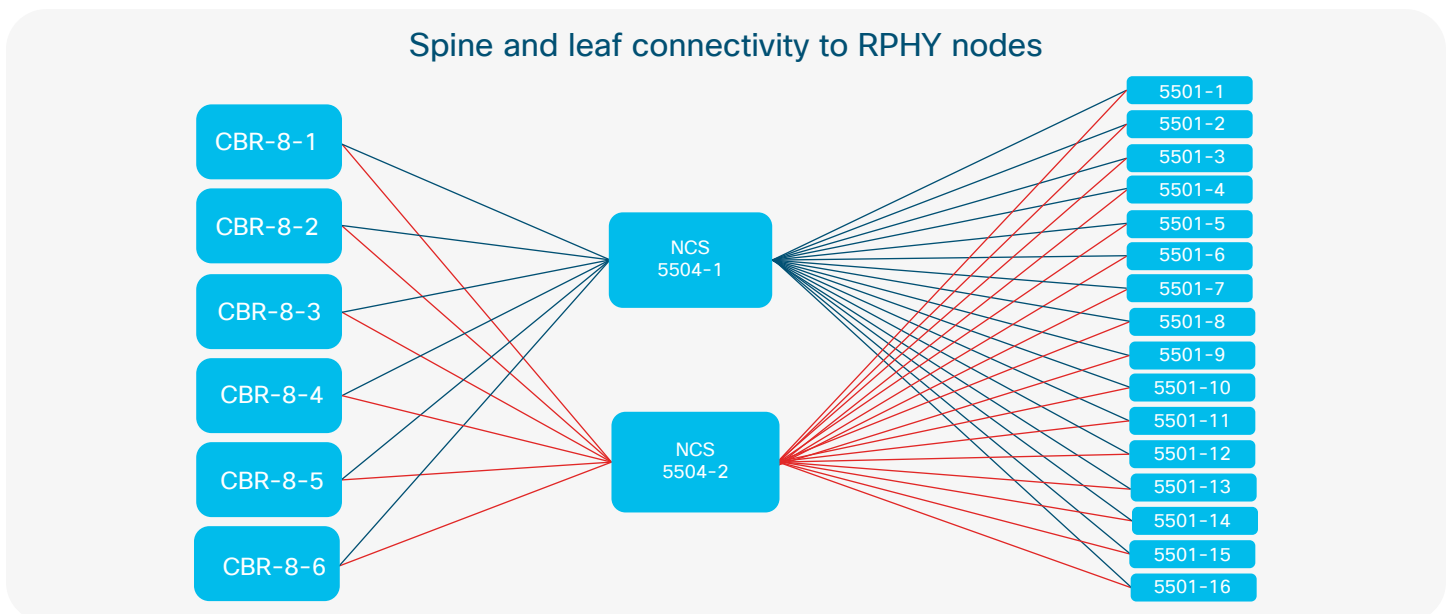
Spine and leaf connectivity to RPHY nodes

CBR-8-1

CBR-8-2

CBR-8-3

CBR-8-4

CBR-8-5

CBR-8-6

NCS
5504-1

NCS
5504-2

5501-1

5501-2

5501-3

5501-4

5501-5

5501-6

5501-7

5501-8

5501-9

5501-10

5501-11

5501-12

5501-13

5501-14

5501-15

5501-16